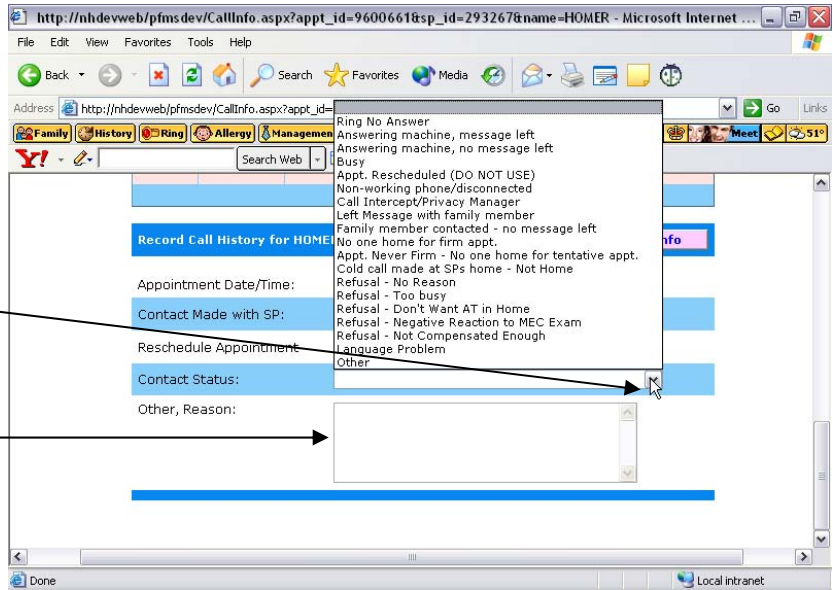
http://nhdevweb/pfmsdev/CallInfo.aspx?appt_id=9600661&sp_id=293267&name=HOMER - Microsoft Internet ...

File Edit View Favorites Tools Help

Back Search Favorites Media

Address http://nhdevweb/pfmsdev/CallInfo.aspx?appt_id= Go Links

Family History Ring Allergy Managemen Meet 51°

Y! Search Web

Record Call History for HOME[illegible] nfo

Appointment Date/Time:

Contact Made with SP:

Reschedule Appointment

Contact Status:

Other, Reason:

Ring No Answer
Answering machine, message left
Answering machine, no message left
Busy
Appt. Rescheduled (DO NOT USE)
Non-working phone/disconnected
Call Intercept/Privacy Manager
Left Message with family member
Family member contacted - no message left
No one home for firm appt.
Appt. Never Firm - No one home for tentative appt.
Cold call made at SPs home - Not Home
Refusal - No Reason
Refusal - Too busy
Refusal - Don't Want AT in Home
Refusal - Negative Reaction to MEC Exam
Refusal - Not Compensated Enough
Language Problem
Other

Done Local intranet